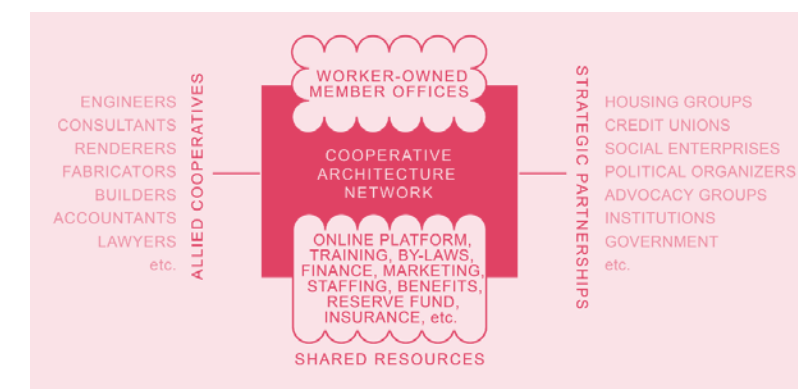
ENGINEERS
CONSULTANTS
RENDERERS
FABRICATORS
BUILDERS
ACCOUNTANTS
LAWYERS
etc.

ALLIED COOPERATIVES

WORKER-OWNED MEMBER OFFICES

COOPERATIVE ARCHITECTURE NETWORK

ONLINE PLATFORM, TRAINING, BY-LAWS, FINANCE, MARKETING, STAFFING, BENEFITS, RESERVE FUND, INSURANCE, etc.

SHARED RESOURCES

STRATEGIC PARTNERSHIPS

HOUSING GROUPS
CREDIT UNIONS
SOCIAL ENTERPRISES
POLITICAL ORGANIZERS
ADVOCACY GROUPS
INSTITUTIONS
GOVERNMENT
etc.